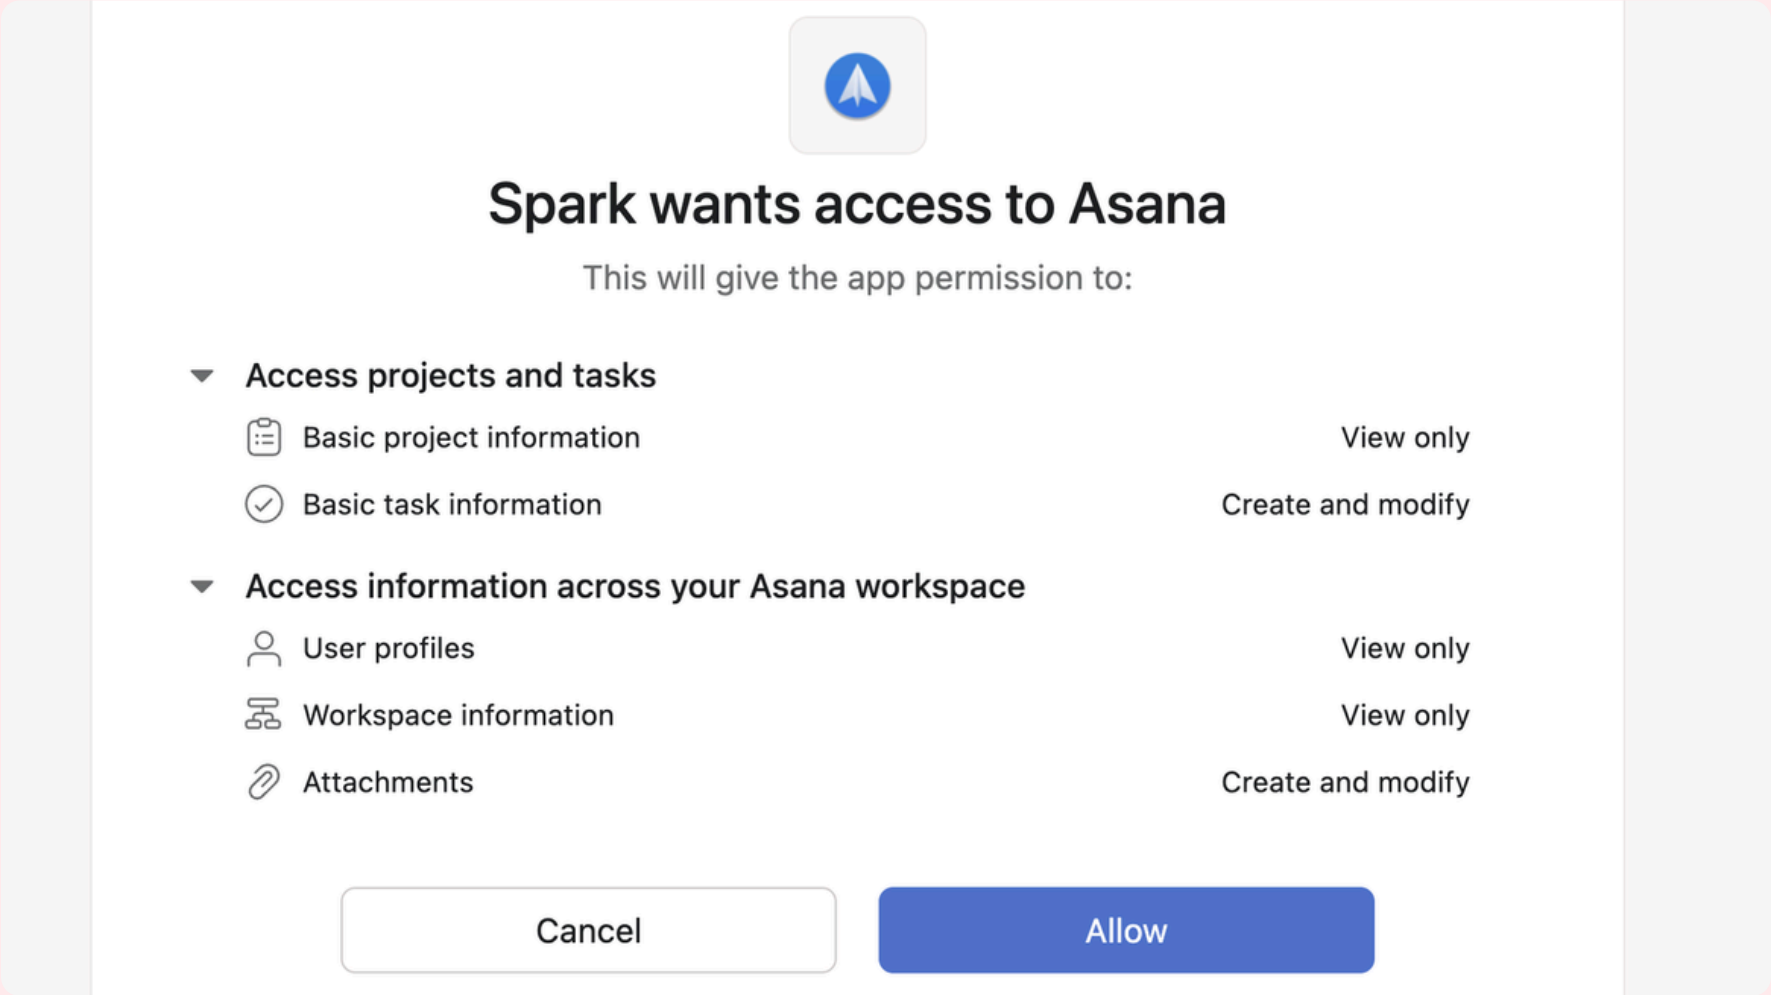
Spark wants access to Asana

This will give the app permission to:

Access projects and tasks

Basic project information View only

Basic task information Create and modify

Access information across your Asana workspace

User profiles View only

Workspace information View only

Attachments Create and modify

Cancel

Allow